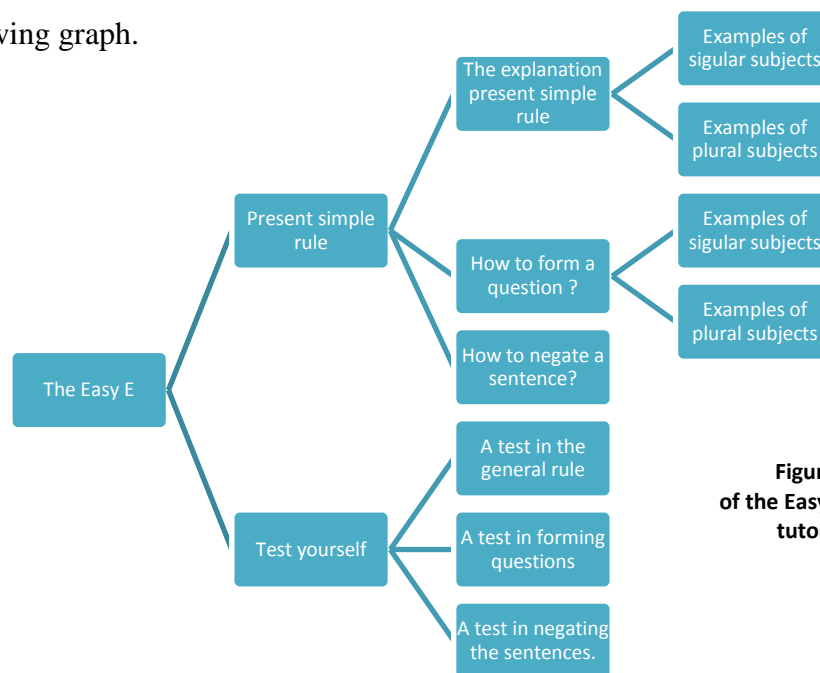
ving graph.

The Easy E

Present simple rule

Test yourself

The explanation present simple rule

How to form a question ?

How to negate a sentence?

A test in the general rule

A test in forming questions

A test in negating the sentences.

Examples of sigular subjects

Examples of plural subjects

Examples of sigular subjects

Examples of plural subjects

Figur
of the Easy
tuto